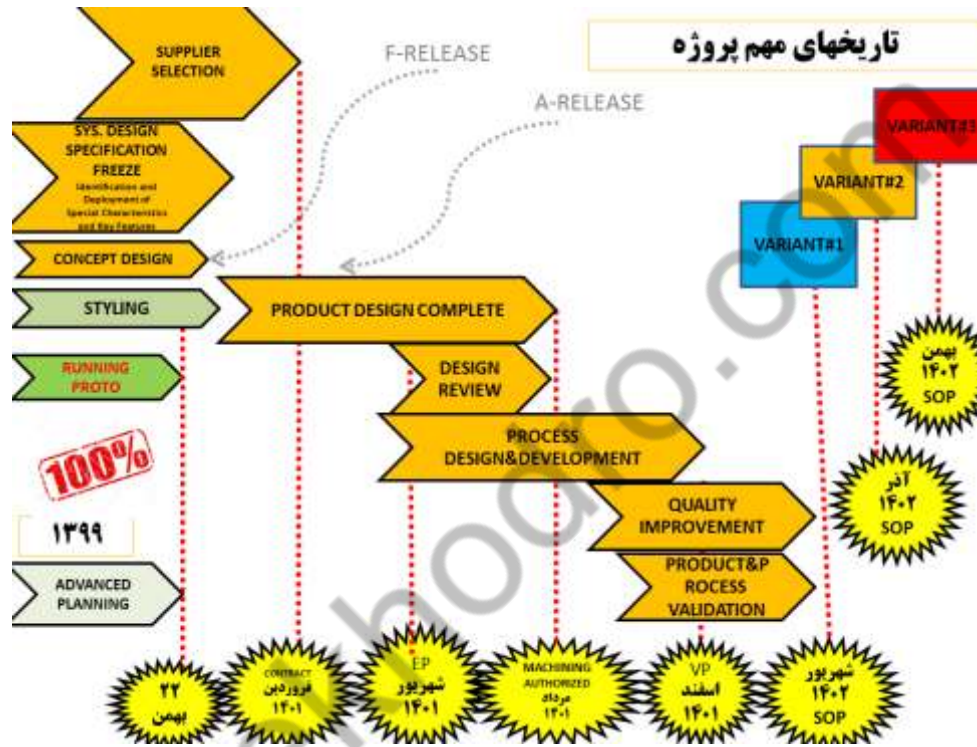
تاریخهای مهم پروژه

SUPPLIER SELECTION

F-RELEASE

A-RELEASE

SYS. DESIGN SPECIFICATION FREEZE
Identification and Deployment of Special Characteristics and Key Features

CONCEPT DESIGN

STYLING

RUNNING PROTO

100%

۱۳۹۹

ADVANCED PLANNING

PRODUCT DESIGN COMPLETE

DESIGN REVIEW

PROCESS DESIGN&DEVELOPMENT

QUALITY IMPROVEMENT

PRODUCT&PROCESS VALIDATION

VARIANT#1

VARIANT#2

VARIANT#3

بهمن ۱۴۰۲ SOP

آذر ۱۴۰۲ SOP

۲۲ بهمن

CONTRACT فروردین ۱۴۰۱

EP شهریور ۱۴۰۱

MACHINING AUTHORIZED مرداد ۱۴۰۱

VP اسفند ۱۴۰۱

شهریور ۱۴۰۲ SOP